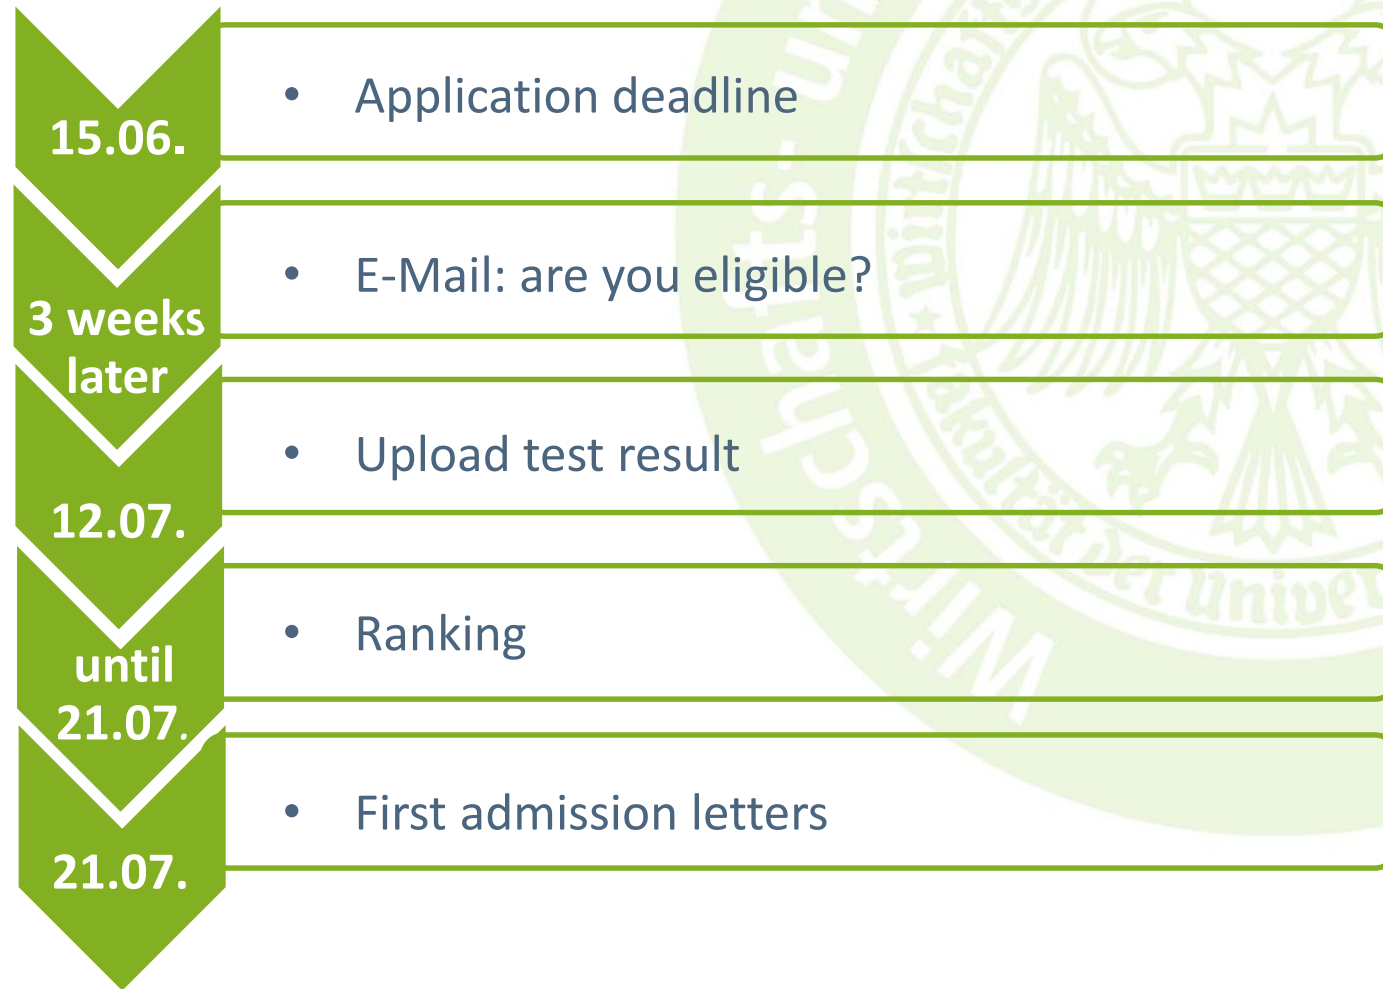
15.06.

- Application deadline

3 weeks later

- E-Mail: are you eligible?

12.07.

- Upload test result

until 21.07.

- Ranking

21.07.

- First admission letters

Wirtschafts- und Sozialwissenschaftliche Fakultät der Univer